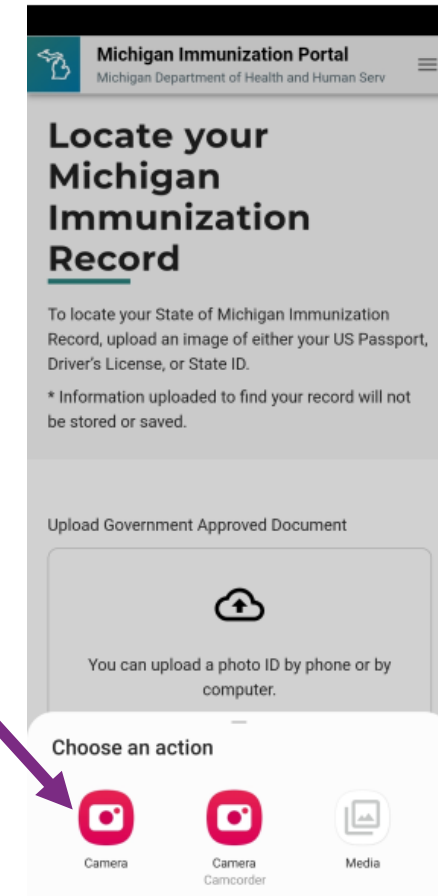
Michigan Immunization Portal
Michigan Department of Health and Human Serv

Locate your Michigan Immunization Record

To locate your State of Michigan Immunization Record, upload an image of either your US Passport, Driver's License, or State ID.

* Information uploaded to find your record will not be stored or saved.

Upload Government Approved Document

You can upload a photo ID by phone or by computer.

Choose an action

Camera

Camera
Camcorder

Media